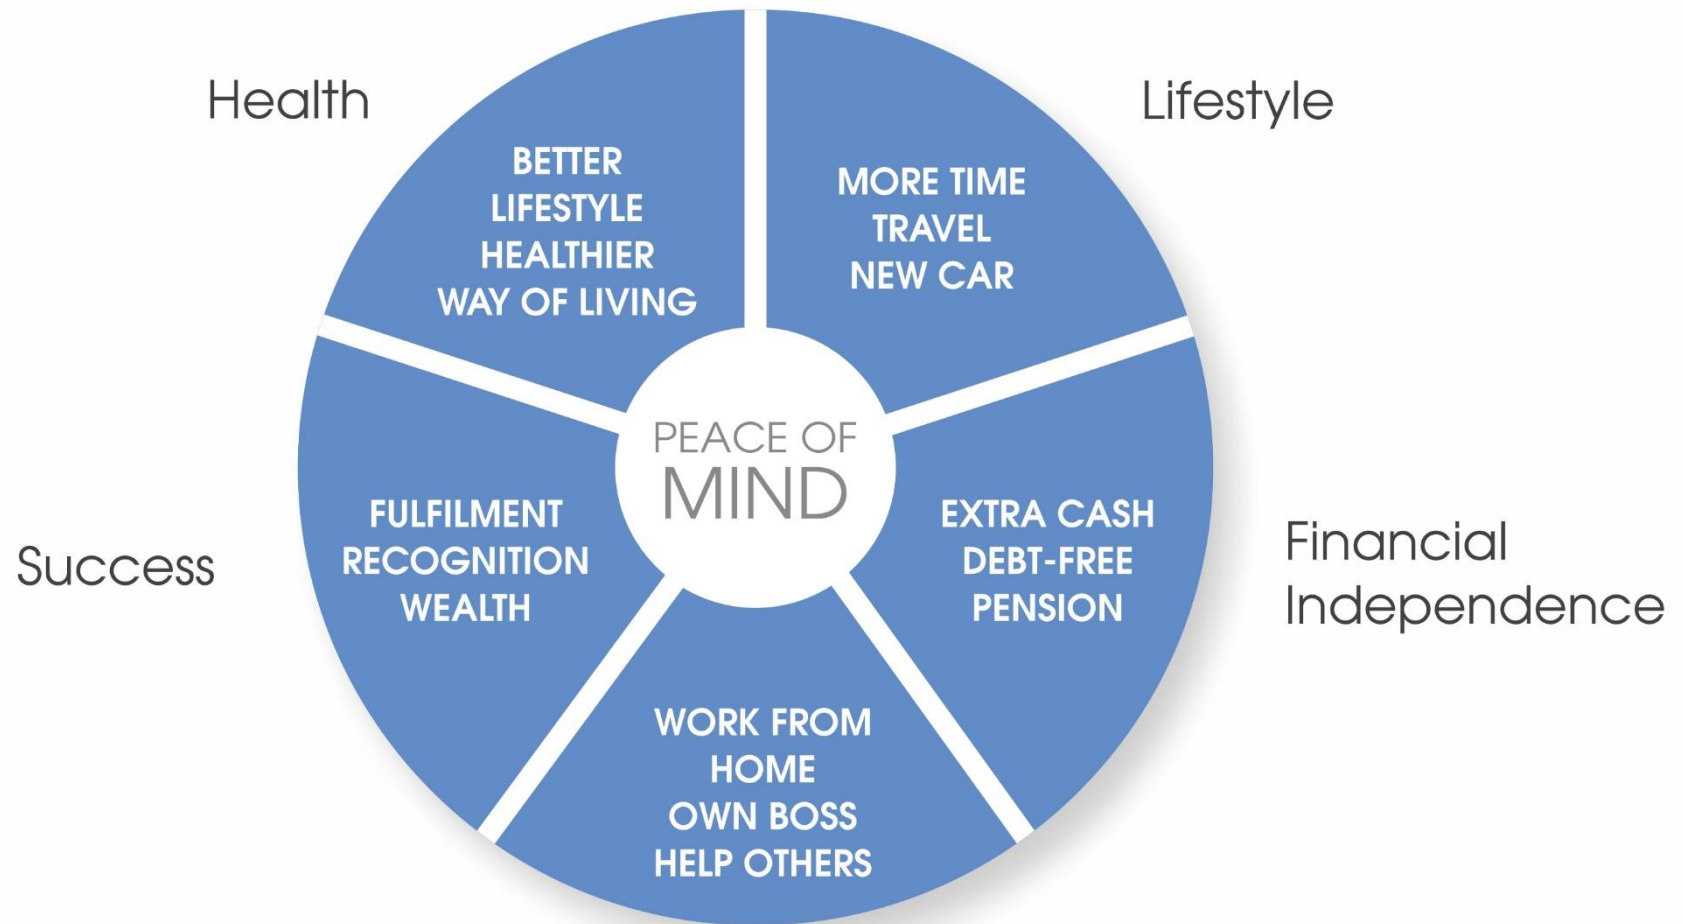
Health

BETTER LIFESTYLE HEALTHIER WAY OF LIVING

Lifestyle

MORE TIME TRAVEL NEW CAR

PEACE OF MIND

Success

FULFILMENT RECOGNITION WEALTH

EXTRA CASH DEBT-FREE PENSION

Financial Independence

WORK FROM HOME OWN BOSS HELP OTHERS